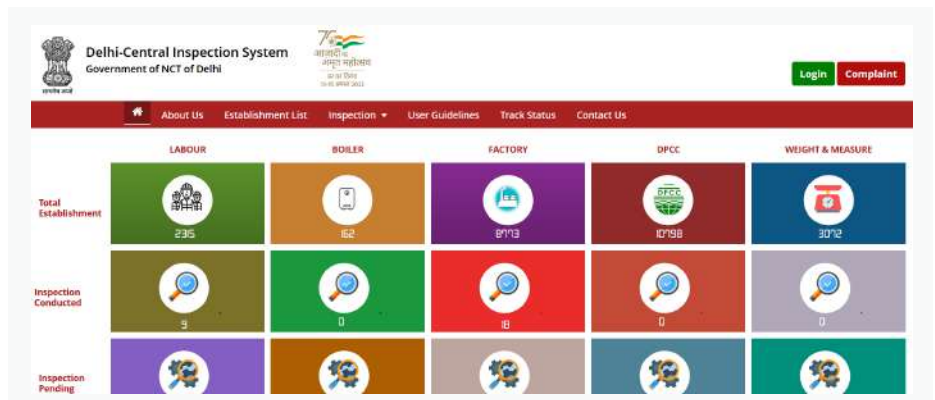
सत्यमेव जयते

Delhi-Central Inspection System
Government of NCT of Delhi

75 आज़ादी का अमृत महोत्सव

Login Complaint

About Us Establishment List Inspection User Guidelines Track Status Contact Us

| | LABOUR | BOILER | FACTORY | DPCC | WEIGHT & MEASURE |
|---|---|---|---|---|---|
| Total Establishment | 2315 | 162 | 8773 | 10798 | 3072 |
| Inspection Conducted | 9 | 0 | 18 | 0 | 0 |
| Inspection Pending | | | | | |

DPCC